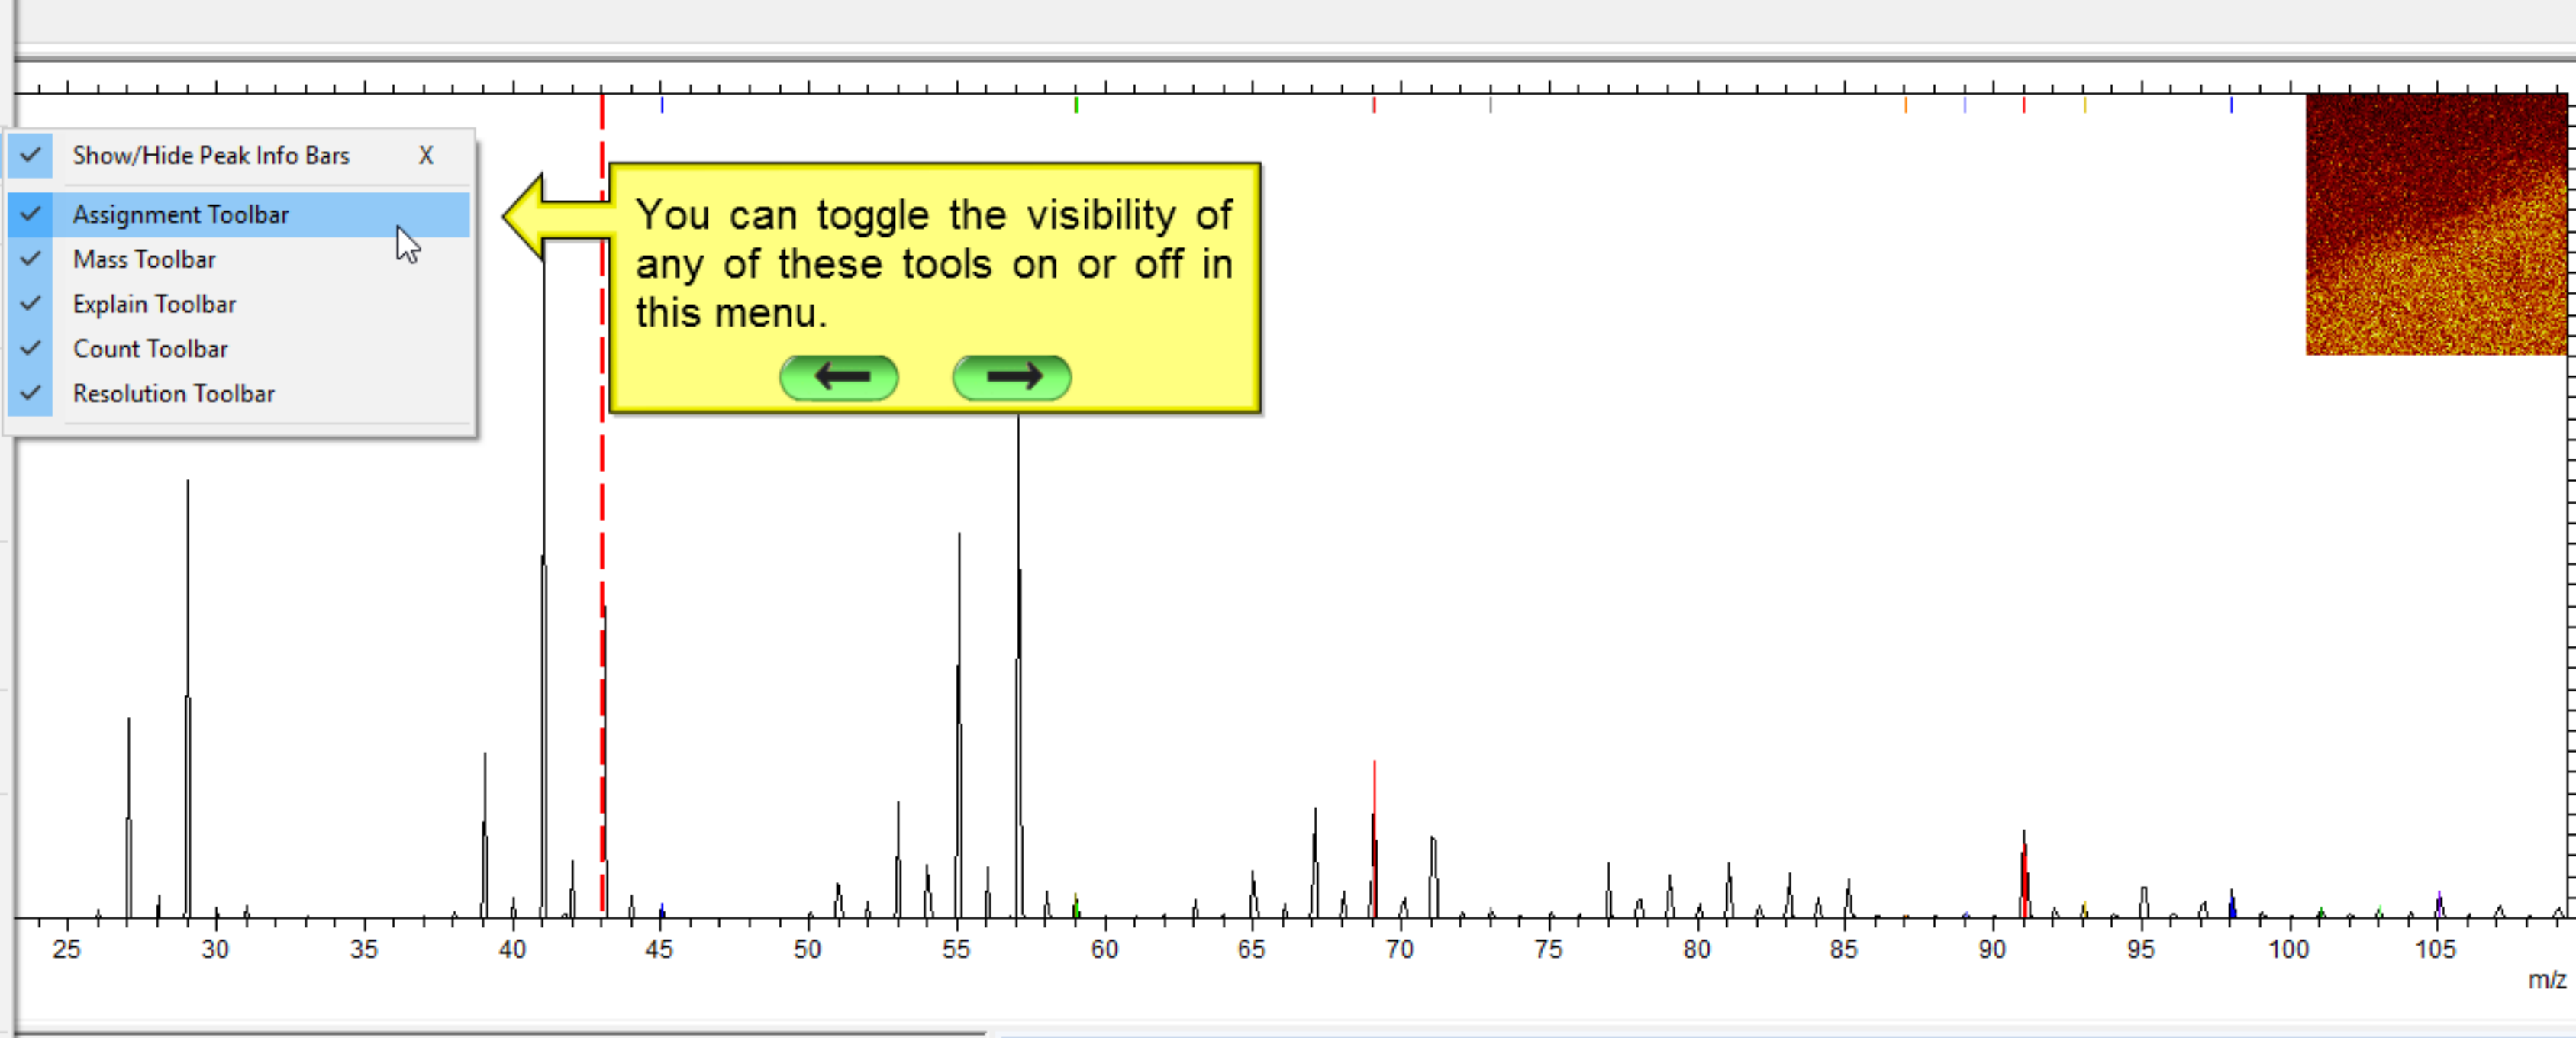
Show/Hide Peak Info Bars X
Assignment Toolbar
Mass Toolbar
Explain Toolbar
Count Toolbar
Resolution Toolbar

You can toggle the visibility of any of these tools on or off in this menu.

25 30 35 40 45 50 55 60 65 70 75 80 85 90 95 100 105
m/z